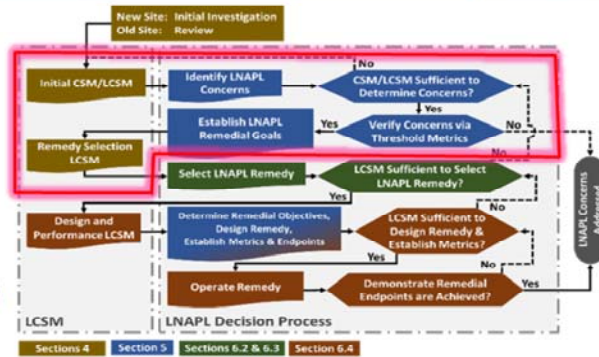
New Site: Initial Investigation
Old Site: Review

Initial CSM/LCSM

Identify LNAPL Concerns

No

CSM/LCSM Sufficient to Determine Concerns?

Yes

Establish LNAPL Remedial Goals

Yes

Verify Concerns via Threshold Metrics

No

No

Remedy Selection LCSM

Select LNAPL Remedy

LCSM Sufficient to Select LNAPL Remedy?

Yes

No

Design and Performance LCSM

Determine Remedial Objectives, Design Remedy, Establish Metrics & Endpoints

LCSM Sufficient to Design Remedy & Establish Metrics?

No

Yes

No

Operate Remedy

Demonstrate Remedial Endpoints are Achieved?

Yes

LNAPL Concerns Addressed

LCSM

LNAPL Decision Process

Sections 4 | Section 5 | Sections 6.2 & 6.3 | Section 6.4